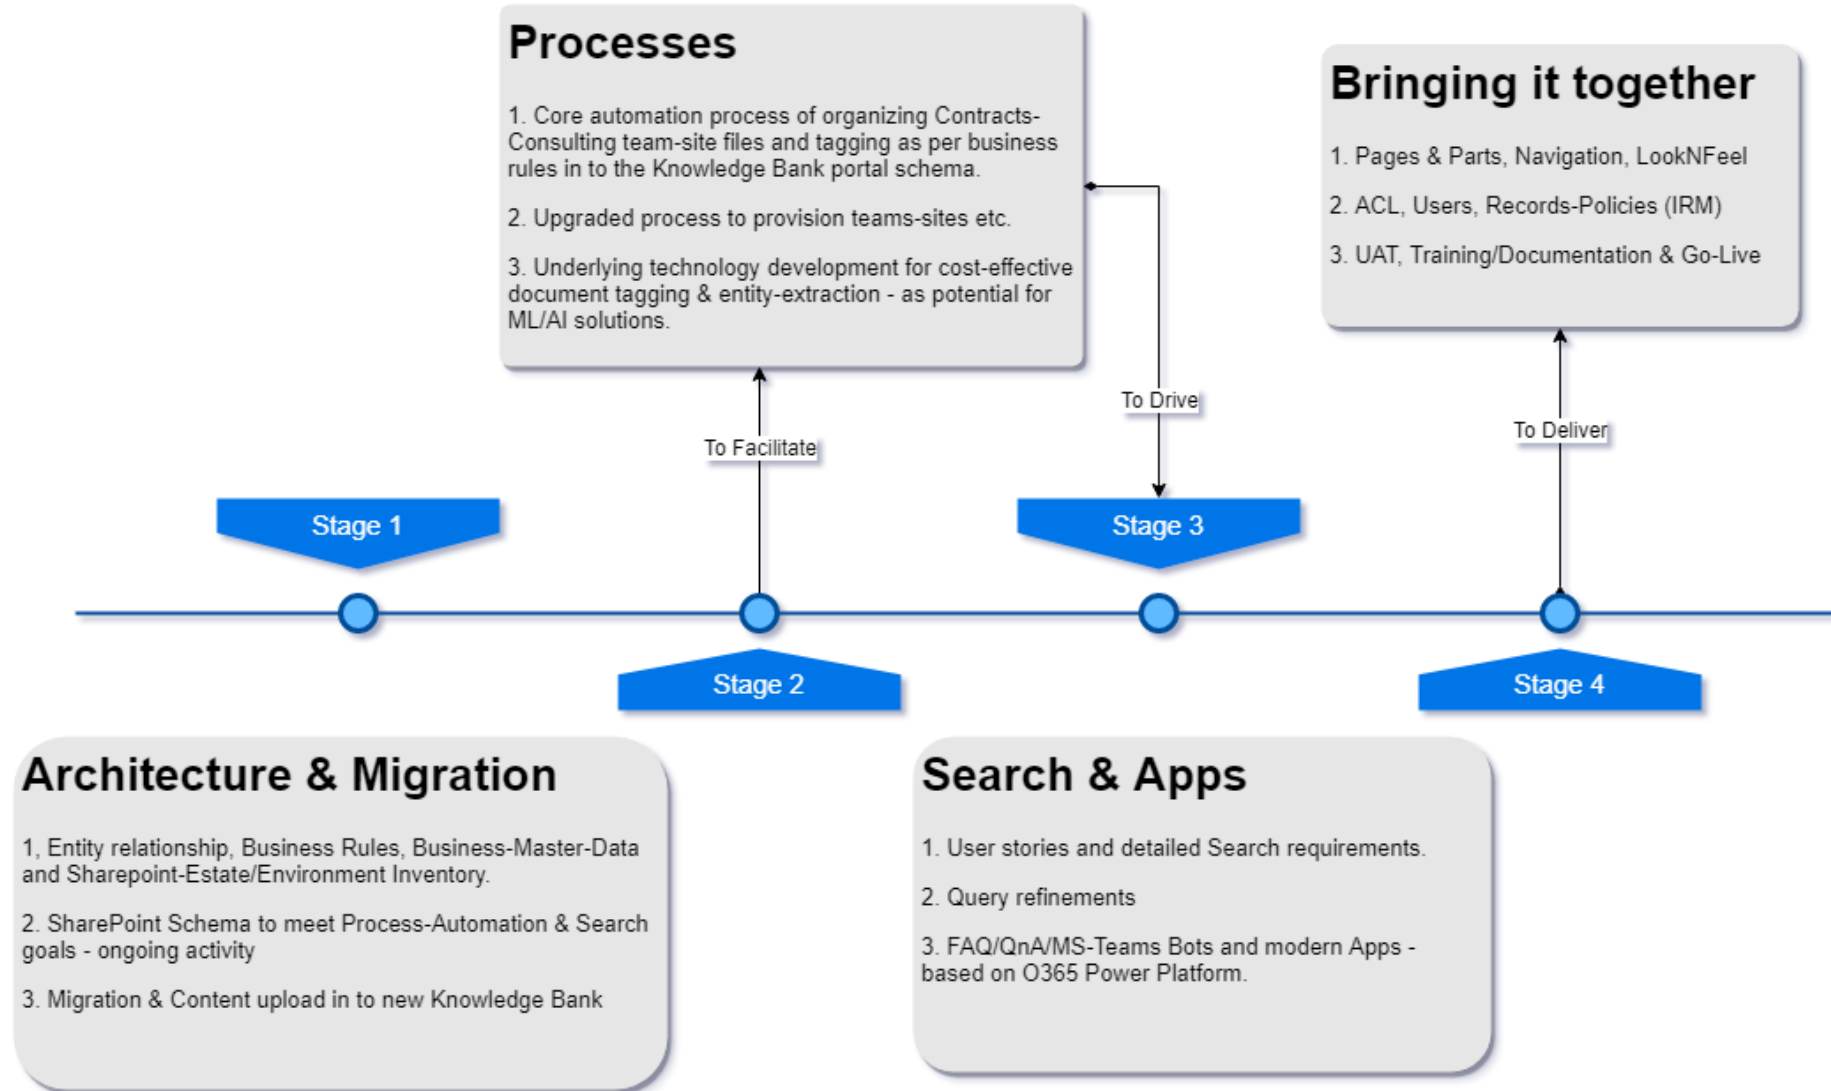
Processes

1. Core automation process of organizing Contracts-Consulting team-site files and tagging as per business rules in to the Knowledge Bank portal schema.

2. Upgraded process to provision teams-sites etc.

3. Underlying technology development for cost-effective document tagging & entity-extraction - as potential for ML/AI solutions.

Bringing it together

1. Pages & Parts, Navigation, LookNFeel

2. ACL, Users, Records-Policies (IRM)

3. UAT, Training/Documentation & Go-Live

To Drive

To Facilitate

To Deliver

Stage 1

Stage 3

Stage 2

Stage 4

Architecture & Migration

1, Entity relationship, Business Rules, Business-Master-Data and Sharepoint-Estate/Environment Inventory.

2. SharePoint Schema to meet Process-Automation & Search goals - ongoing activity

3. Migration & Content upload in to new Knowledge Bank

Search & Apps

1. User stories and detailed Search requirements.

2. Query refinements

3. FAQ/QnA/MS-Teams Bots and modern Apps - based on O365 Power Platform.